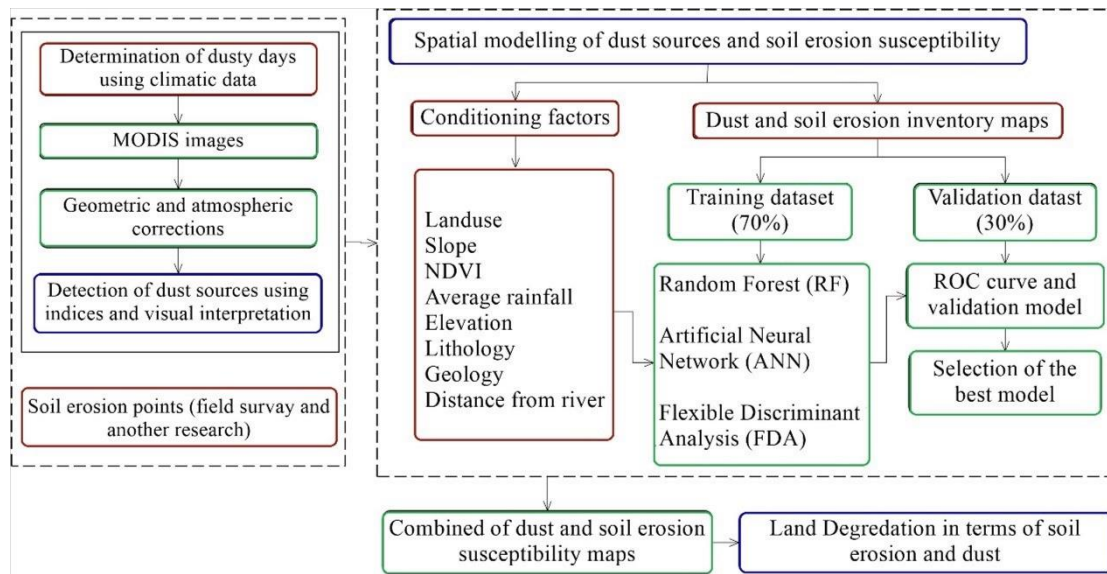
Determination of dusty days using climatic data

MODIS images

Geometric and atmospheric corrections

Detection of dust sources using indices and visual interpretation

Soil erosion points (field survay and another research)

Spatial modelling of dust sources and soil erosion susceptibility

Conditioning factors

Landuse
Slope
NDVI
Average rainfall
Elevation
Lithology
Geology
Distance from river

Dust and soil erosion inventory maps

Training dataset (70%)

Validation datast (30%)

Random Forest (RF)

Artificial Neural Network (ANN)

Flexible Discriminant Analysis (FDA)

ROC curve and validation model

Selection of the best model

Combined of dust and soil erosion susceptibility maps

Land Degradation in terms of soil erosion and dust